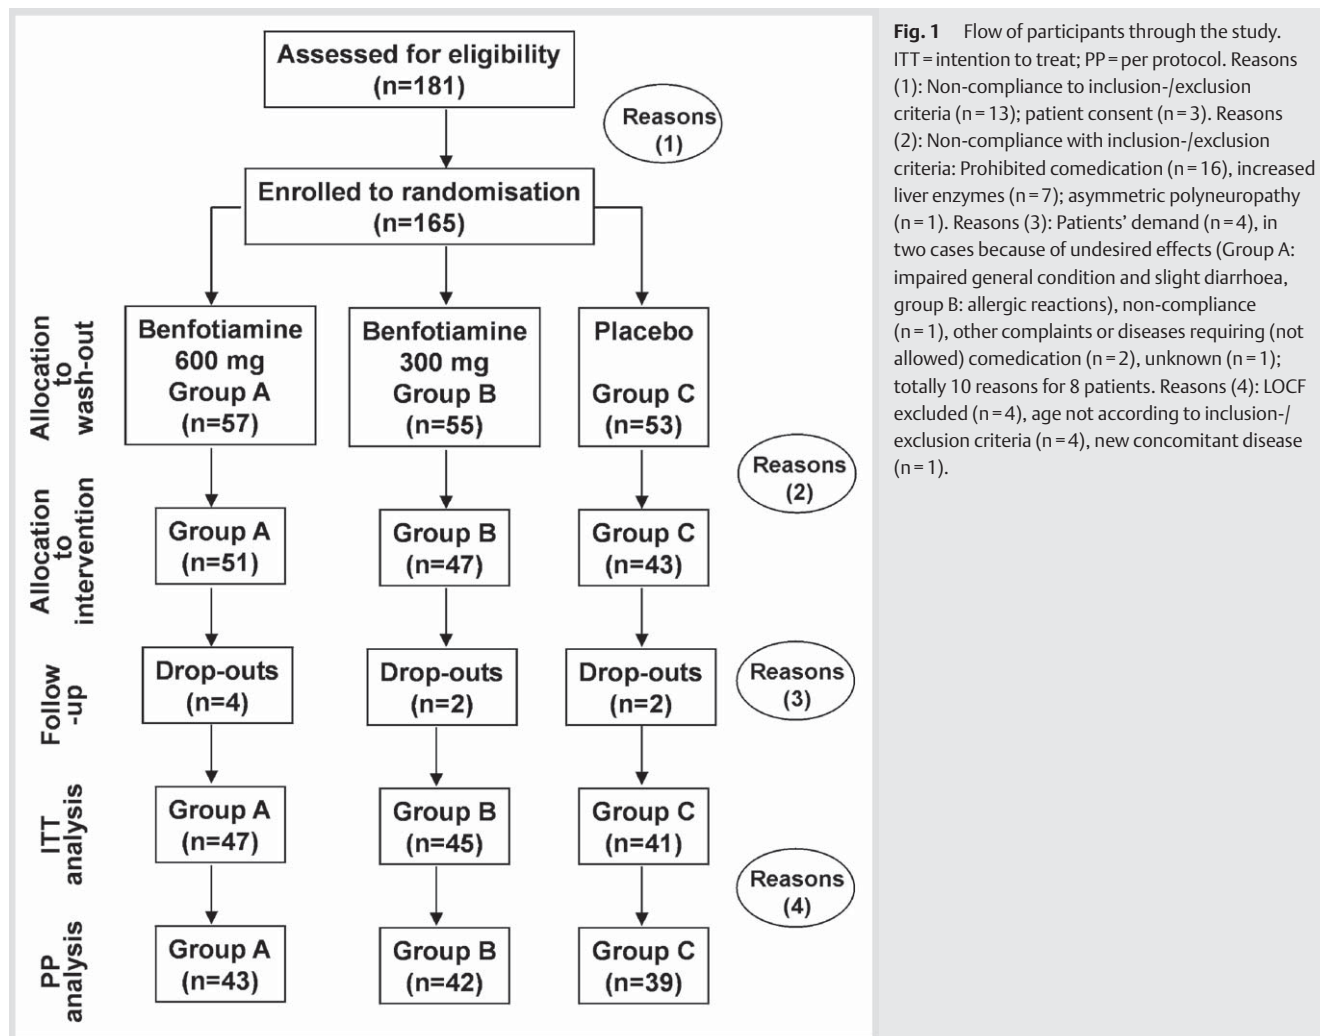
Assessed for eligibility
(n=181)

Reasons
(1)

Enrolled to randomisation
(n=165)

Allocation to wash-out

Benfotiamine
600 mg
Group A
(n=57)

Benfotiamine
300 mg
Group B
(n=55)

Placebo

Group C
(n=53)

Reasons
(2)

Allocation to intervention

Group A
(n=51)

Group B
(n=47)

Group C
(n=43)

Follow-up

Drop-outs
(n=4)

Drop-outs
(n=2)

Drop-outs
(n=2)

Reasons
(3)

ITT analysis

Group A
(n=47)

Group B
(n=45)

Group C
(n=41)

Reasons
(4)

PP analysis

Group A
(n=43)

Group B
(n=42)

Group C
(n=39)

**Fig. 1** Flow of participants through the study. ITT = intention to treat; PP = per protocol. Reasons (1): Non-compliance to inclusion-/exclusion criteria (n = 13); patient consent (n = 3). Reasons (2): Non-compliance with inclusion-/exclusion criteria: Prohibited comedication (n = 16), increased liver enzymes (n = 7); asymmetric polyneuropathy (n = 1). Reasons (3): Patients' demand (n = 4), in two cases because of undesired effects (Group A: impaired general condition and slight diarrhoea, group B: allergic reactions), non-compliance (n = 1), other complaints or diseases requiring (not allowed) comedication (n = 2), unknown (n = 1); totally 10 reasons for 8 patients. Reasons (4): LOCF excluded (n = 4), age not according to inclusion-/exclusion criteria (n = 4), new concomitant disease (n = 1).